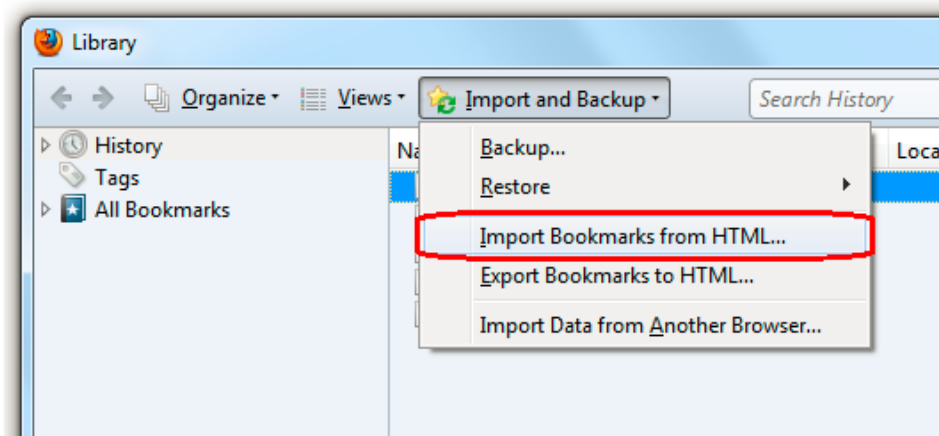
Library

Organize ▾ Views ▾ Import and Backup ▾ Search History

History
Tags
All Bookmarks

Na

Loca

Backup...
Restore
Import Bookmarks from HTML...
Export Bookmarks to HTML...
Import Data from Another Browser...